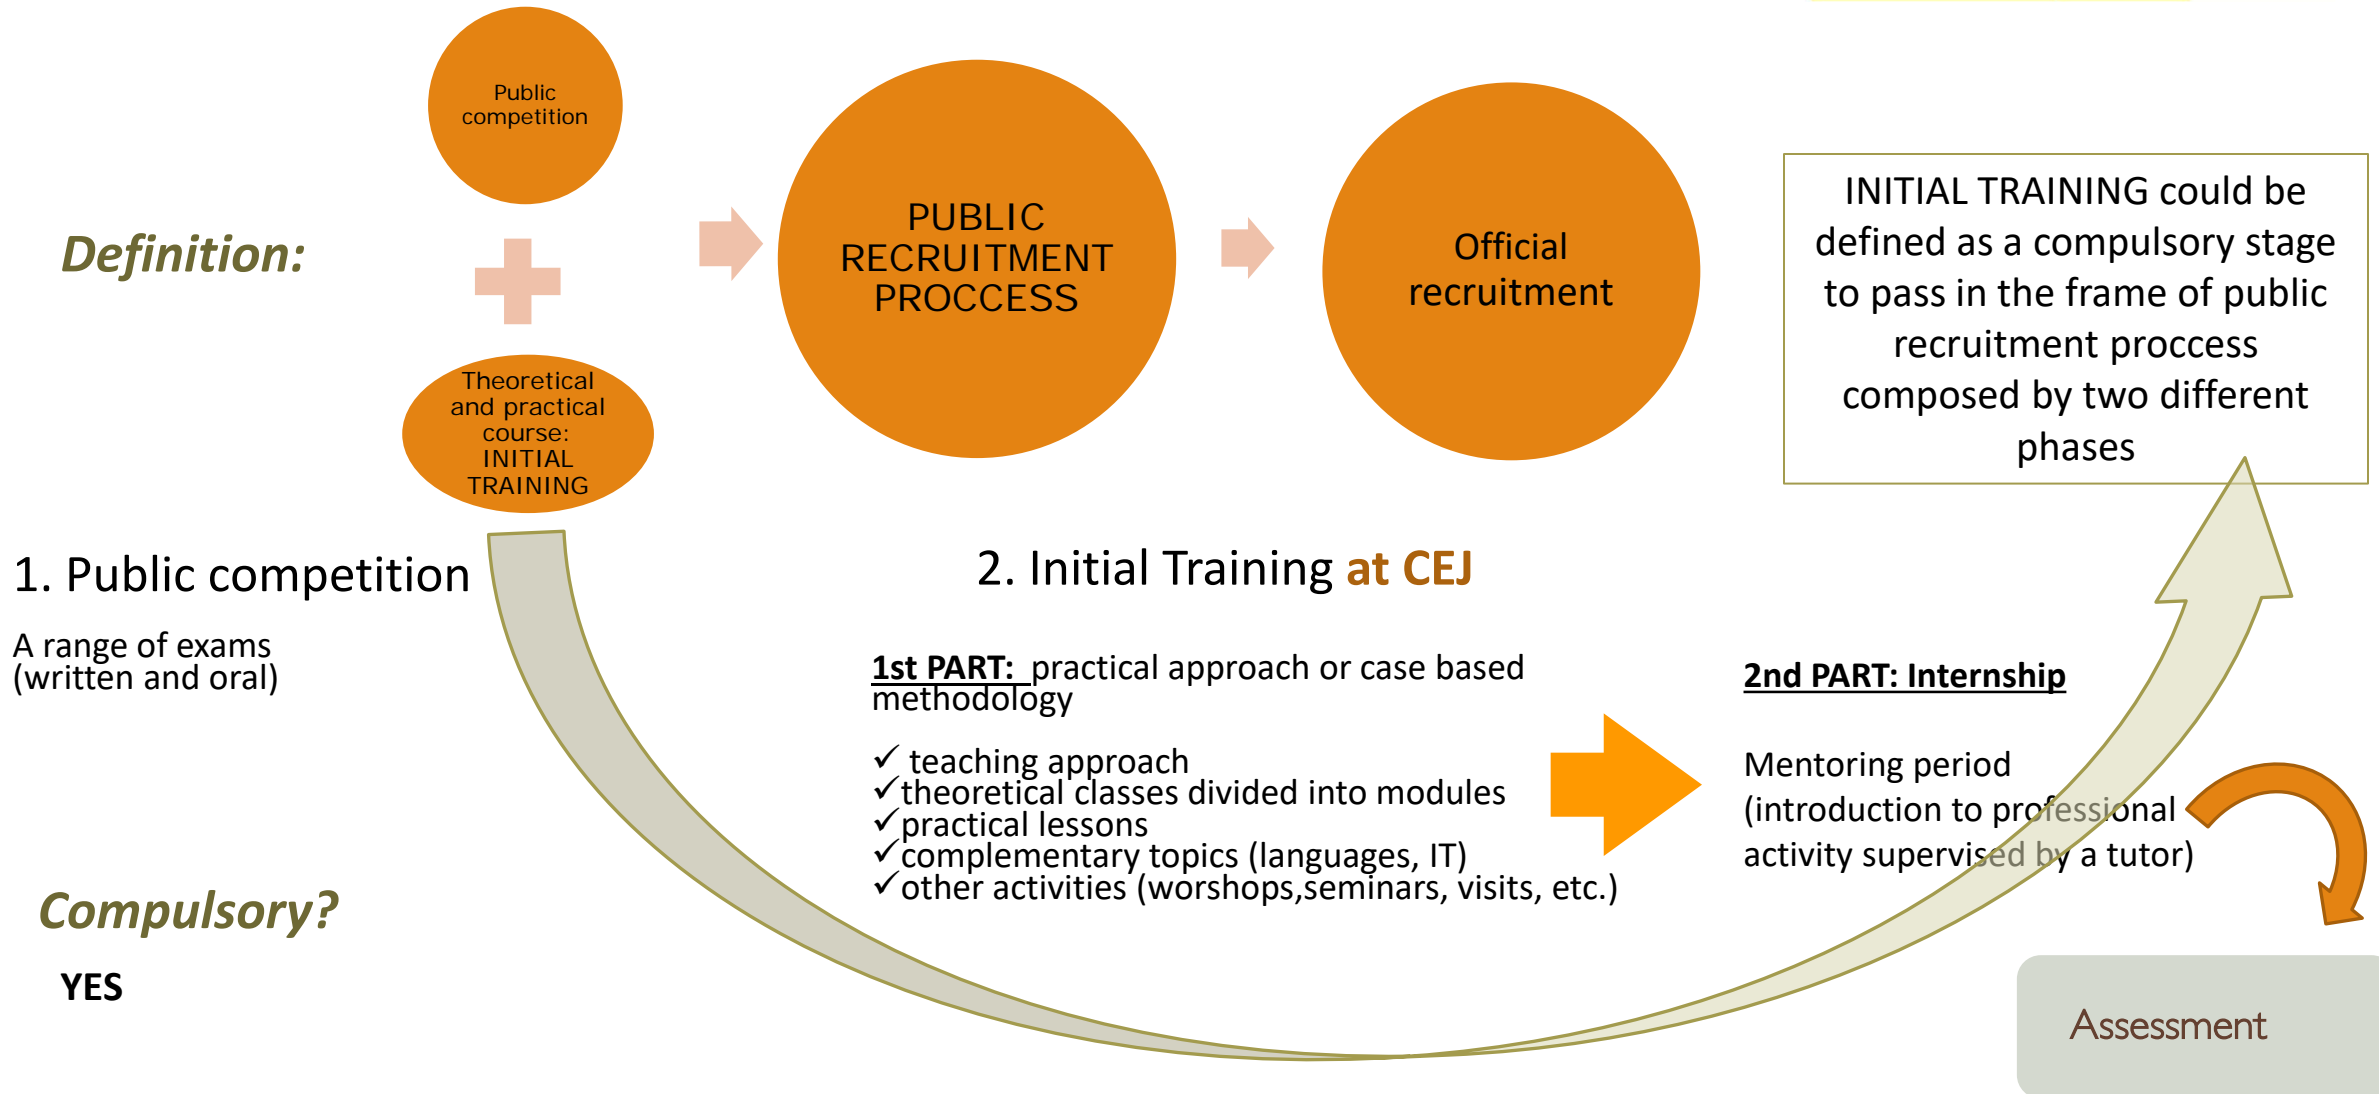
Definition:

Public competition

Theoretical and practical course: INITIAL TRAINING

PUBLIC RECRUITMENT PROCCESS

Official recruitment

INITIAL TRAINING could be defined as a compulsory stage to pass in the frame of public recruitment proccess composed by two different phases

1. Public competition

A range of exams (written and oral)

2. Initial Training at CEJ

1st PART: practical approach or case based methodology

✓ teaching approach
✓theoretical classes divided into modules
✓practical lessons
✓complementary topics (languages, IT)
✓other activities (worshops,seminars, visits, etc.)

2nd PART: Internship

Mentoring period (introduction to professional activity supervised by a tutor)

Compulsory?

YES

Assessment